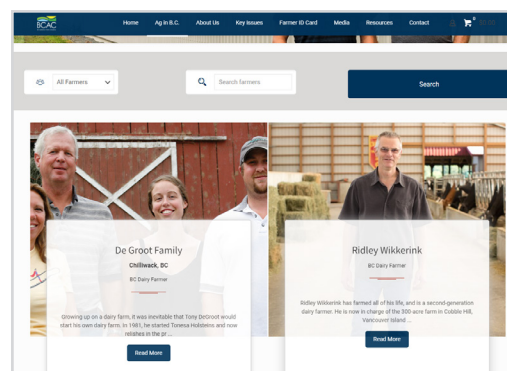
BCAC

Home Ag In B.C. About Us Key Issues Farmer ID Card Media Resources Contact

0 ($0.00)

All Farmers

Search farmers

Search

De Groot Family

Chilliwack, BC

BC Dairy Farmer

Growing up on a dairy farm, it was inevitable that Tony DeGroot would start his own dairy farm. In 1981, he started Tonesa Holsteins and now relishes in the pr ...

Read More

Ridley Wikkerink

BC Dairy Farmer

Ridley Wikkerink has farmed all of his life, and is a second-generation dairy farmer. He is now in charge of the 300-acre farm in Cobble Hill, Vancouver Island ...

Read More